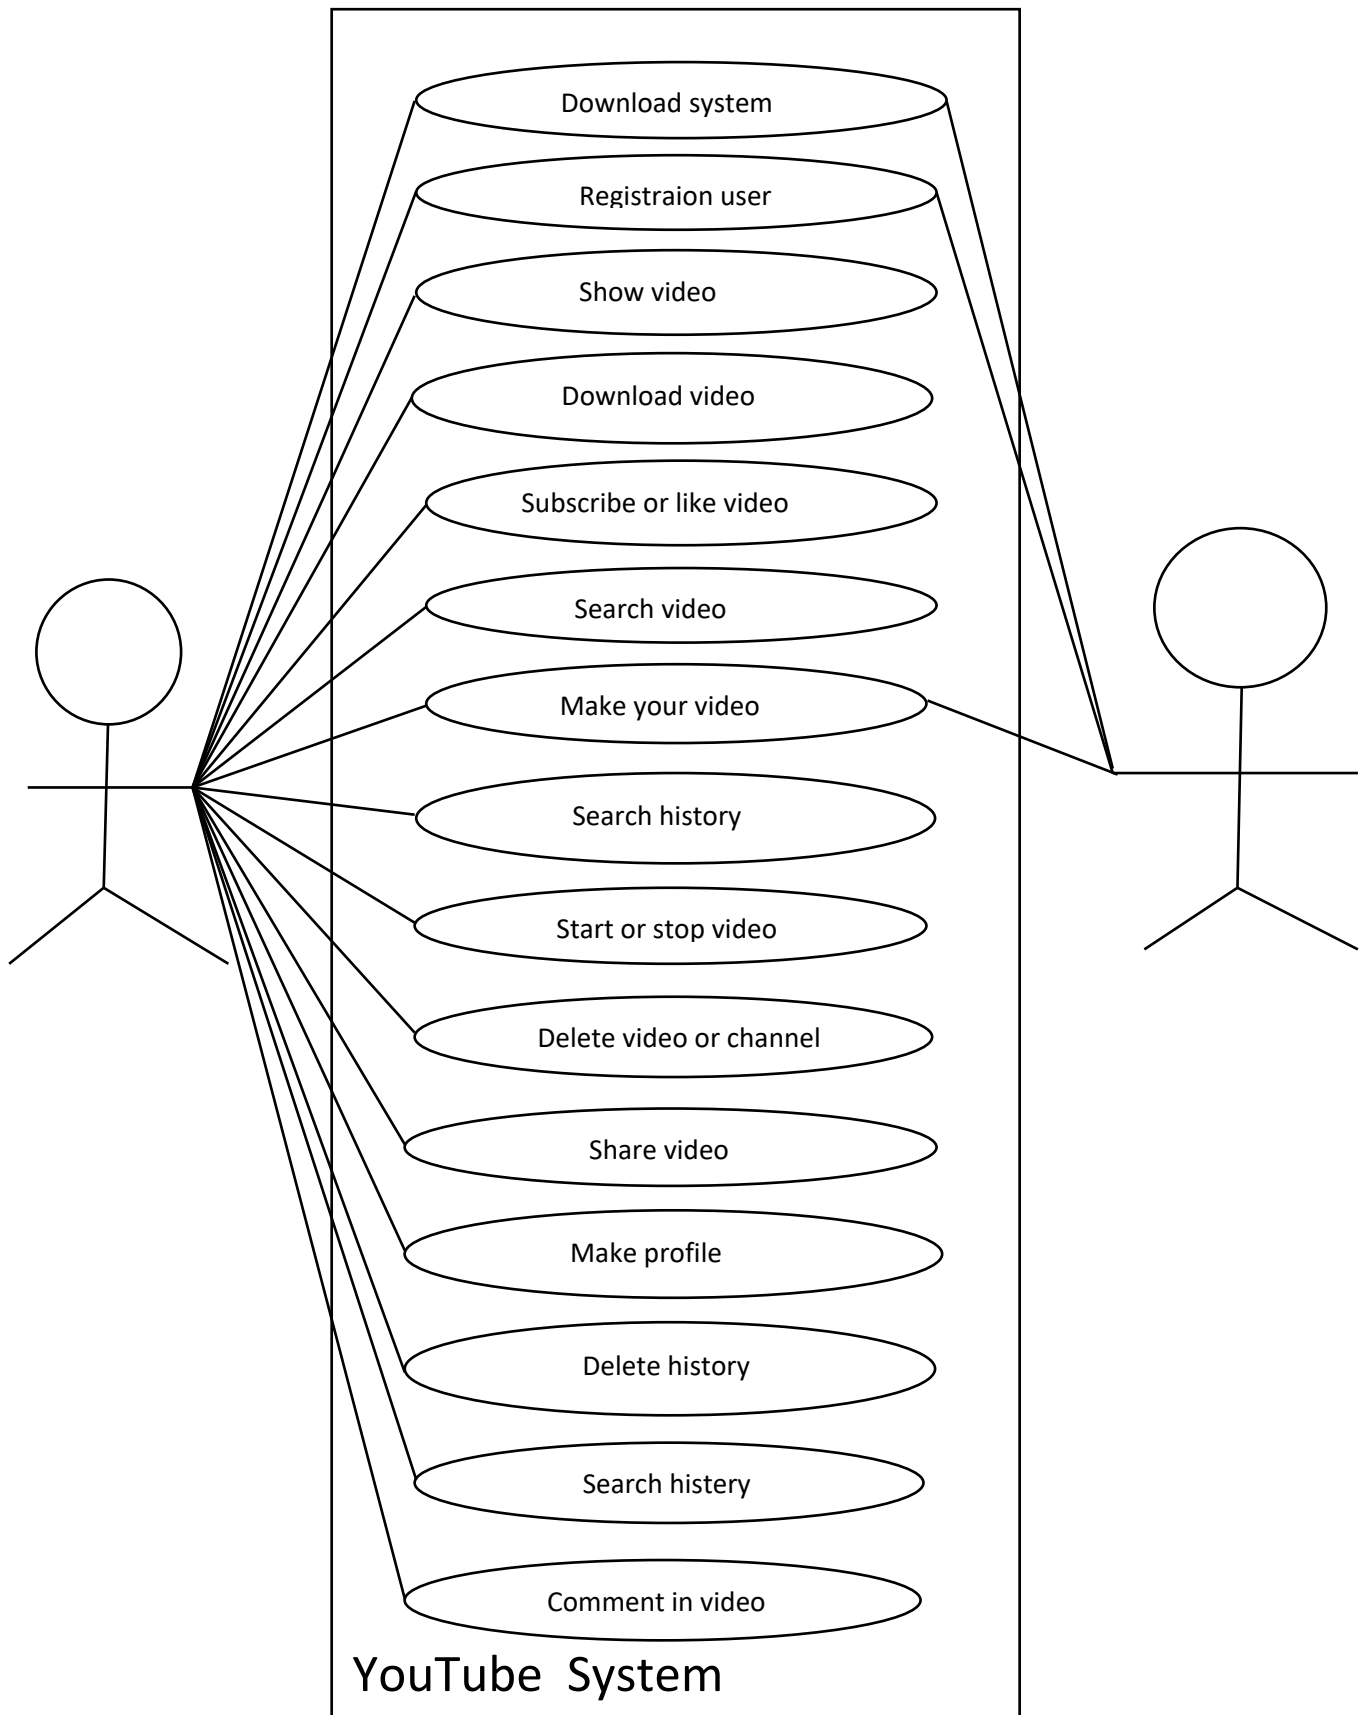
Download system

Registraion user

Show video

Download video

Subscribe or like video

Search video

Make your video

Search history

Start or stop video

Delete video or channel

Share video

Make profile

Delete history

Search histery

Comment in video

YouTube System